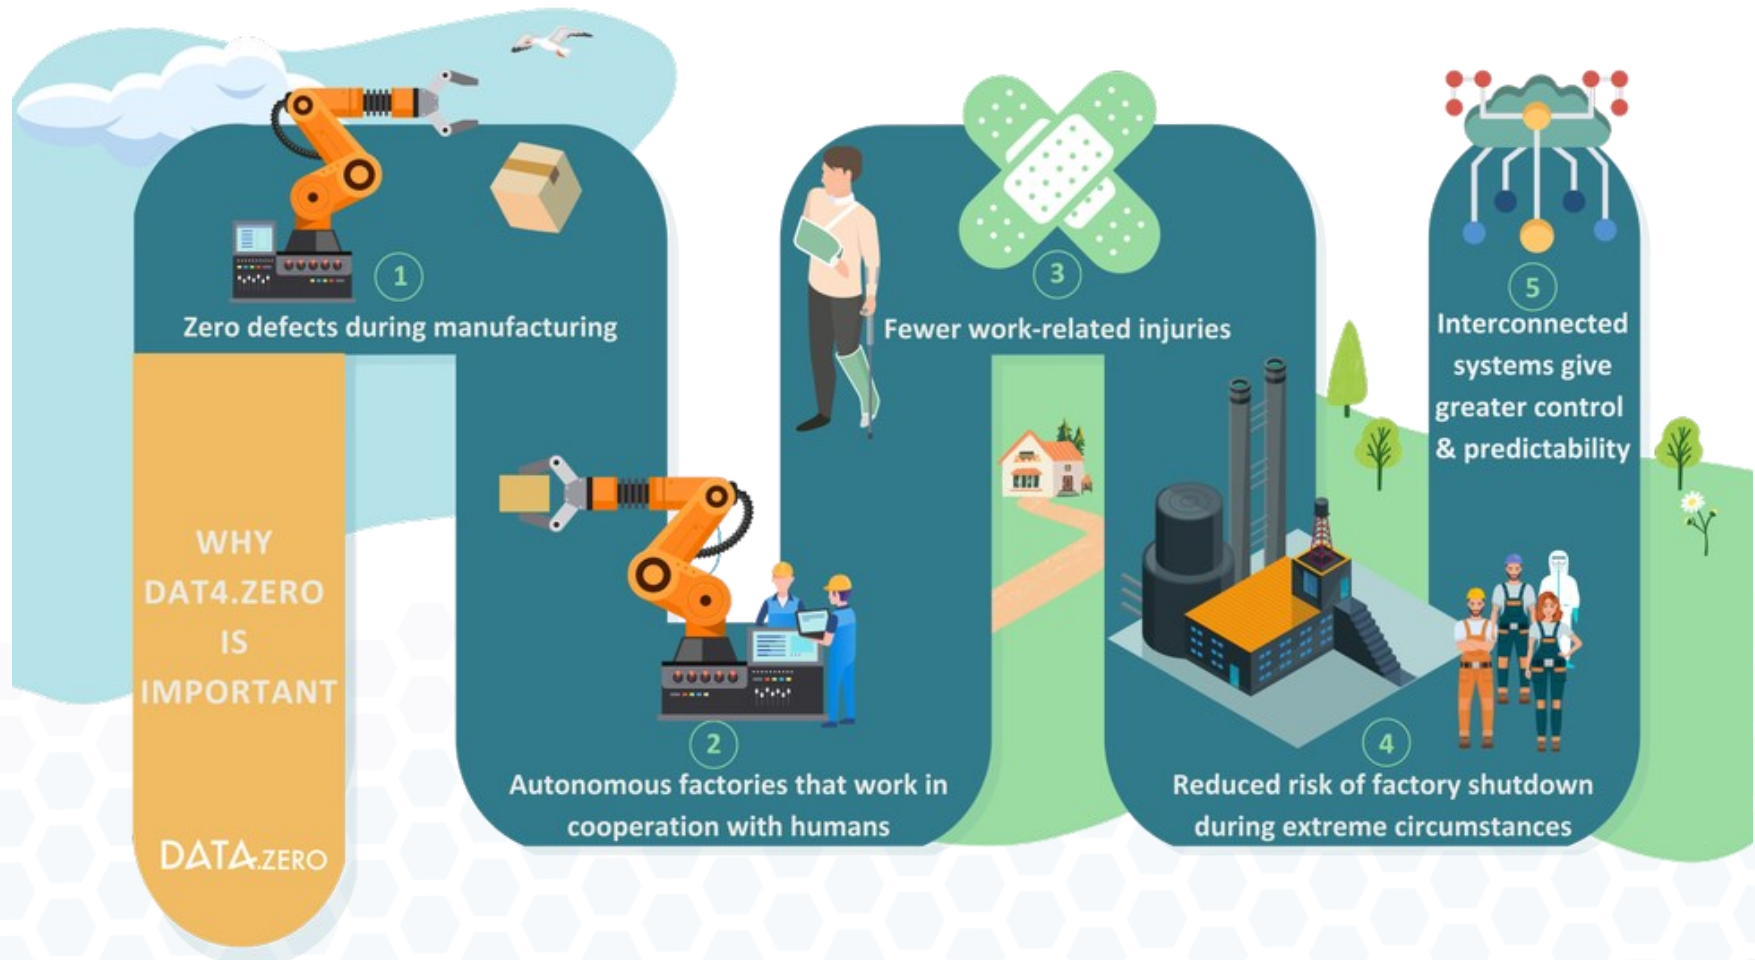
WHY DAT4.ZERO IS IMPORTANT

DATA4ZERO

1
Zero defects during manufacturing

2
Autonomous factories that work in cooperation with humans

3
Fewer work-related injuries

4
Reduced risk of factory shutdown during extreme circumstances

5
Interconnected systems give greater control & predictability